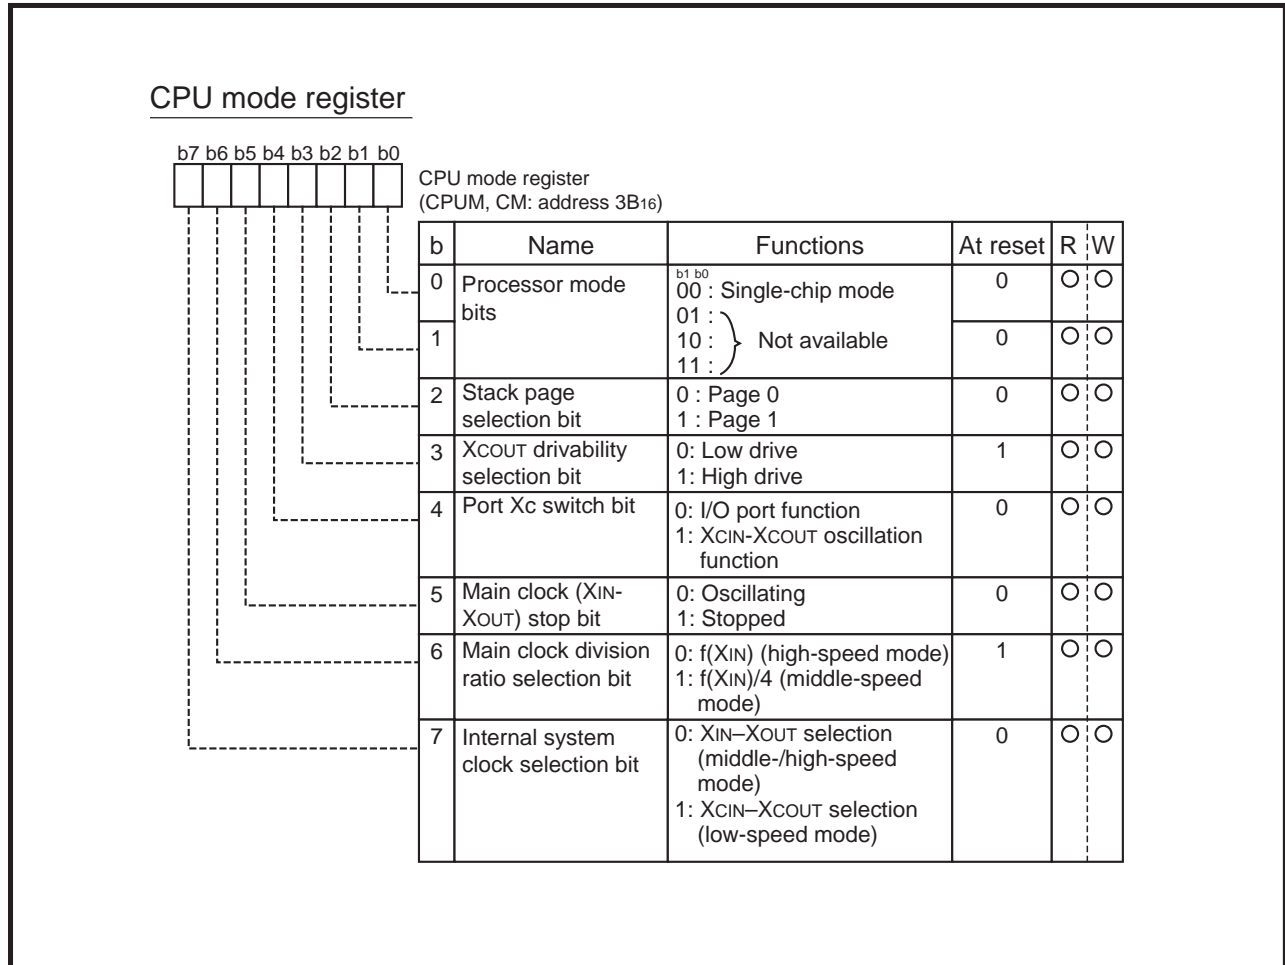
CPU mode register

b7 b6 b5 b4 b3 b2 b1 b0

CPU mode register
(CPUM, CM: address $3B_{16}$)

| b | Name | Functions | At reset | R | W |
|---|---|---|---|---|---|
| 0 | Processor mode bits | b1 b0<br>00 : Single-chip mode<br>01 :<br>10 : Not available<br>11 : | 0 | O | O |
| 1 | | | 0 | O | O |
| 2 | Stack page selection bit | 0 : Page 0<br>1 : Page 1 | 0 | O | O |
| 3 | XCOUT drivability selection bit | 0: Low drive<br>1: High drive | 1 | O | O |
| 4 | Port Xc switch bit | 0: I/O port function<br>1: XCIN-XCOUT oscillation function | 0 | O | O |
| 5 | Main clock (XIN-XOUT) stop bit | 0: Oscillating<br>1: Stopped | 0 | O | O |
| 6 | Main clock division ratio selection bit | 0: f(XIN) (high-speed mode)<br>1: f(XIN)/4 (middle-speed mode) | 1 | O | O |
| 7 | Internal system clock selection bit | 0: XIN–XOUT selection (middle-/high-speed mode)<br>1: XCIN–XCOUT selection (low-speed mode) | 0 | O | O |